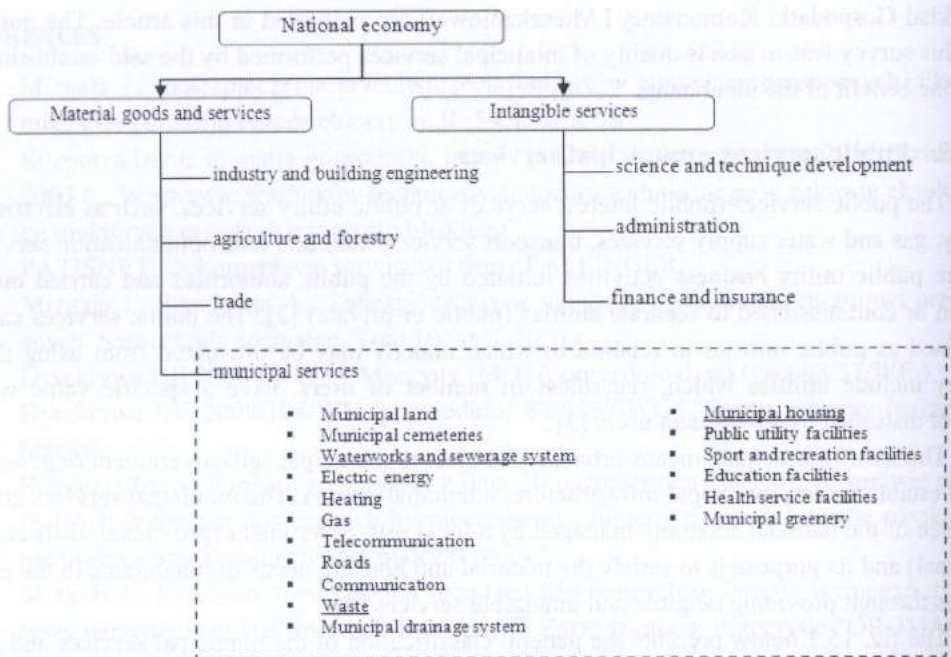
National economy

Material goods and services

Intangible services

industry and building engineering

agriculture and forestry

trade

municipal services

science and technique development

administration

finance and insurance

Municipal land
Municipal cemeteries
Waterworks and sewerage system
Electric energy
Heating
Gas
Telecommunication
Roads
Communication
Waste
Municipal drainage system

Municipal housing
Public utility facilities
Sport and recreation facilities
Education facilities
Health service facilities
Municipal greenery